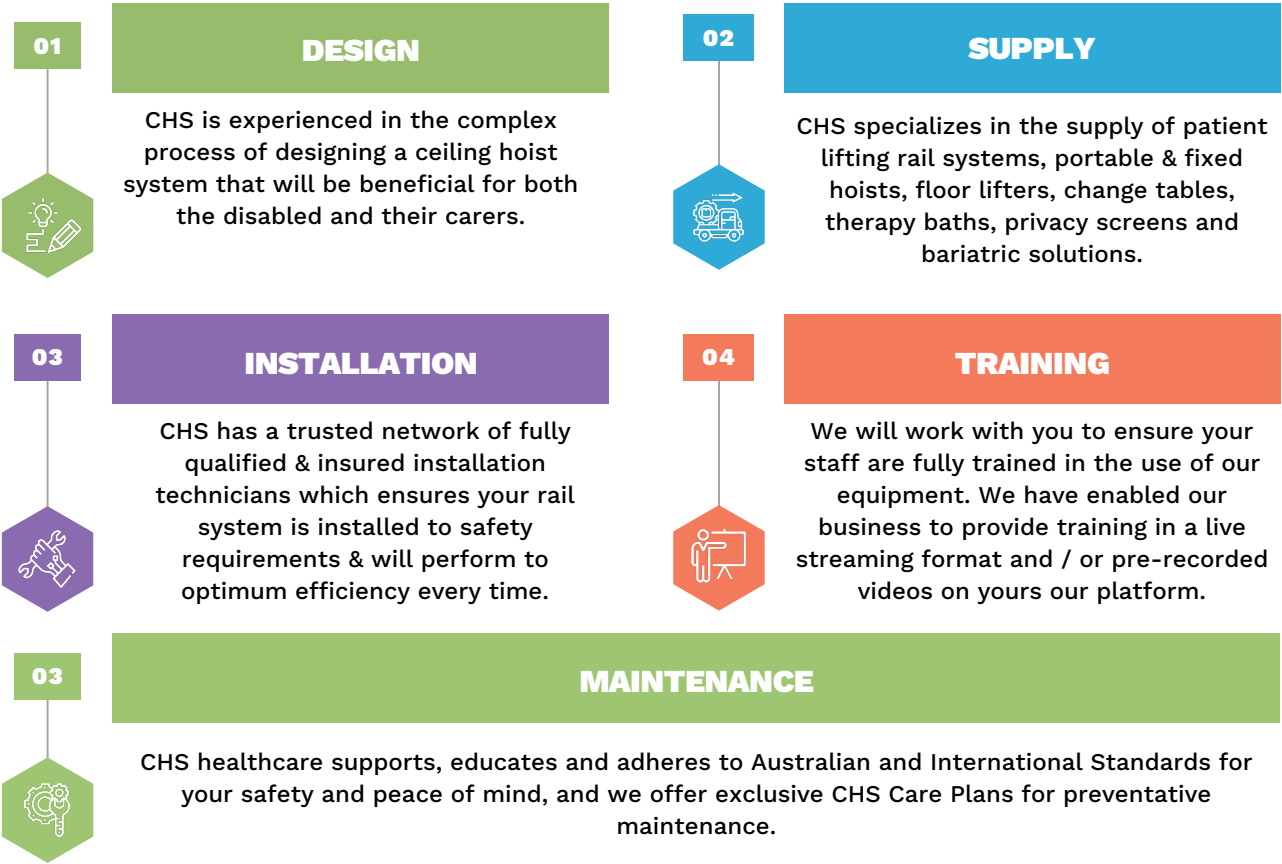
01

DESIGN

CHS is experienced in the complex process of designing a ceiling hoist system that will be beneficial for both the disabled and their carers.

02

SUPPLY

CHS specializes in the supply of patient lifting rail systems, portable & fixed hoists, floor lifters, change tables, therapy baths, privacy screens and bariatric solutions.

03

INSTALLATION

CHS has a trusted network of fully qualified & insured installation technicians which ensures your rail system is installed to safety requirements & will perform to optimum efficiency every time.

04

TRAINING

We will work with you to ensure your staff are fully trained in the use of our equipment. We have enabled our business to provide training in a live streaming format and / or pre-recorded videos on yours our platform.

03

MAINTENANCE

CHS healthcare supports, educates and adheres to Australian and International Standards for your safety and peace of mind, and we offer exclusive CHS Care Plans for preventative maintenance.